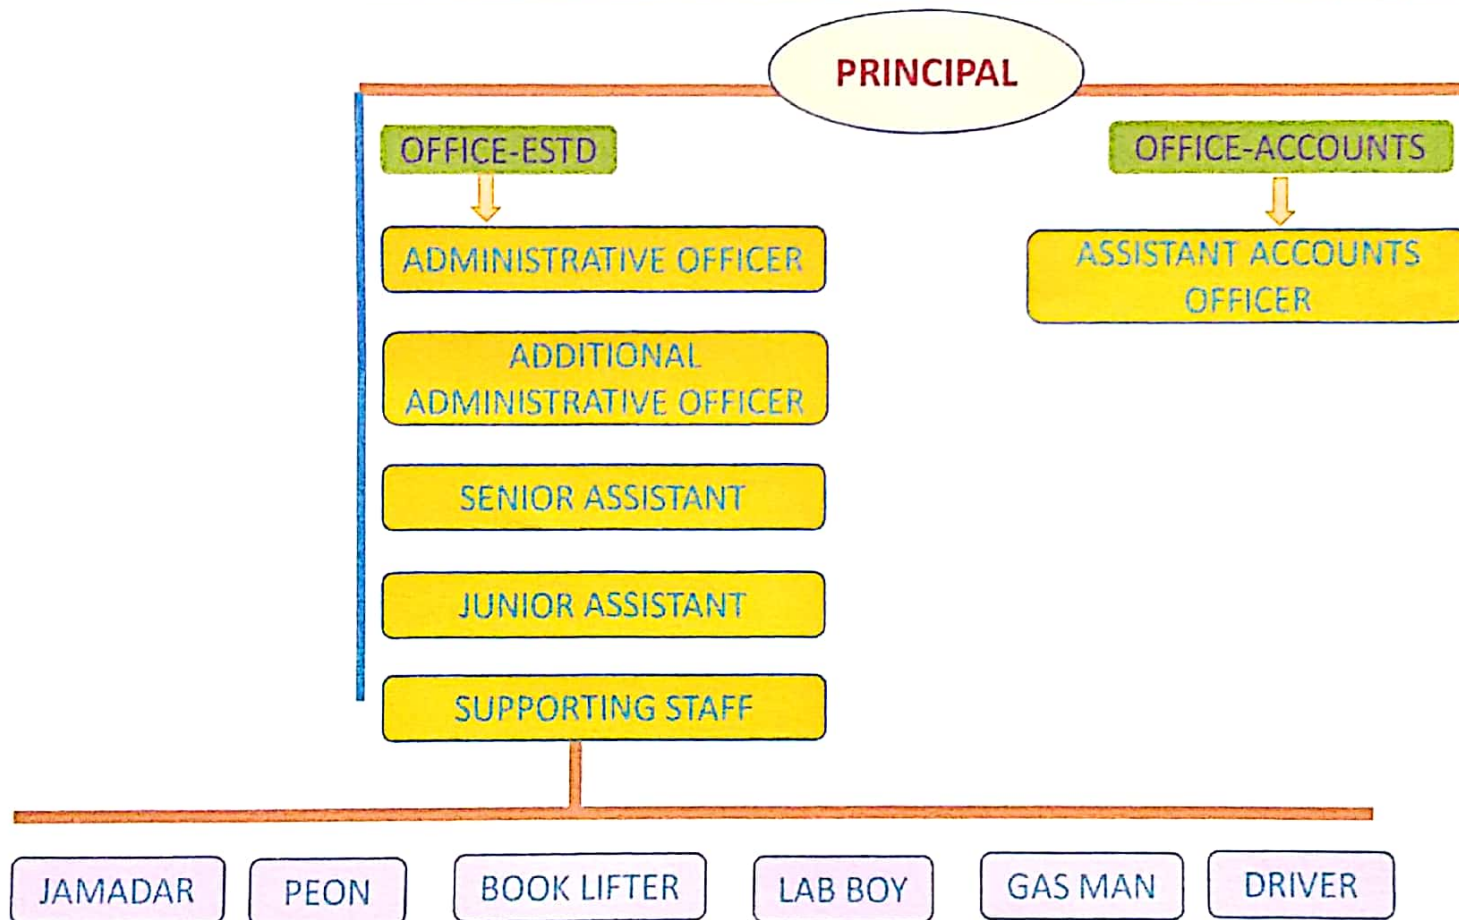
PRINCIPAL

OFFICE-ESTD

ADMINISTRATIVE OFFICER

ADDITIONAL ADMINISTRATIVE OFFICER

SENIOR ASSISTANT

JUNIOR ASSISTANT

SUPPORTING STAFF

OFFICE-ACCOUNTS

ASSISTANT ACCOUNTS OFFICER

JAMADAR

PEON

BOOK LIFTER

LAB BOY

GAS MAN

DRIVER